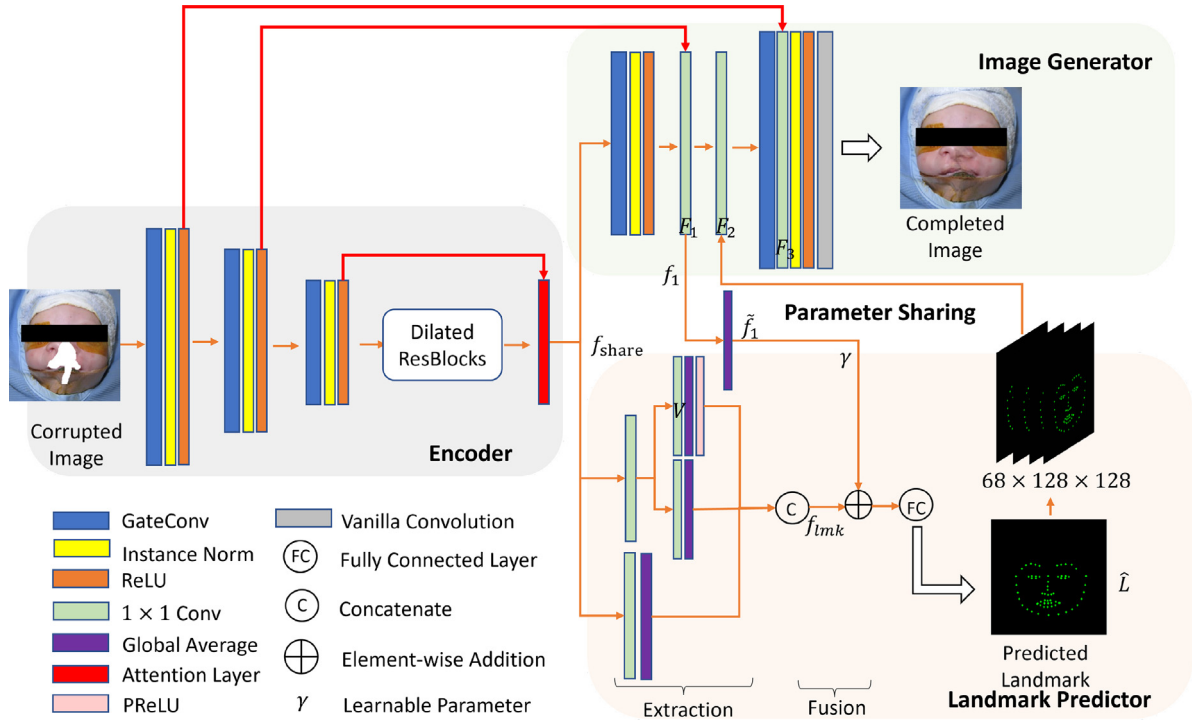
Image Generator

Completed Image

$F_1$ $F_2$ $F_3$

$f_1$

Parameter Sharing

$\tilde{f}_1$

$\gamma$

Corrupted Image

Dilated ResBlocks

$f_{\text{share}}$

Encoder

$V$

$68 \times 128 \times 128$

C

$f_{lmk}$

FC

$\hat{L}$

Predicted Landmark

Landmark Predictor

GateConv
Instance Norm
ReLU
$1 \times 1$ Conv
Global Average
Attention Layer
PReLU

Vanilla Convolution
FC Fully Connected Layer
C Concatenate
Element-wise Addition
$\gamma$ Learnable Parameter

Extraction

Fusion